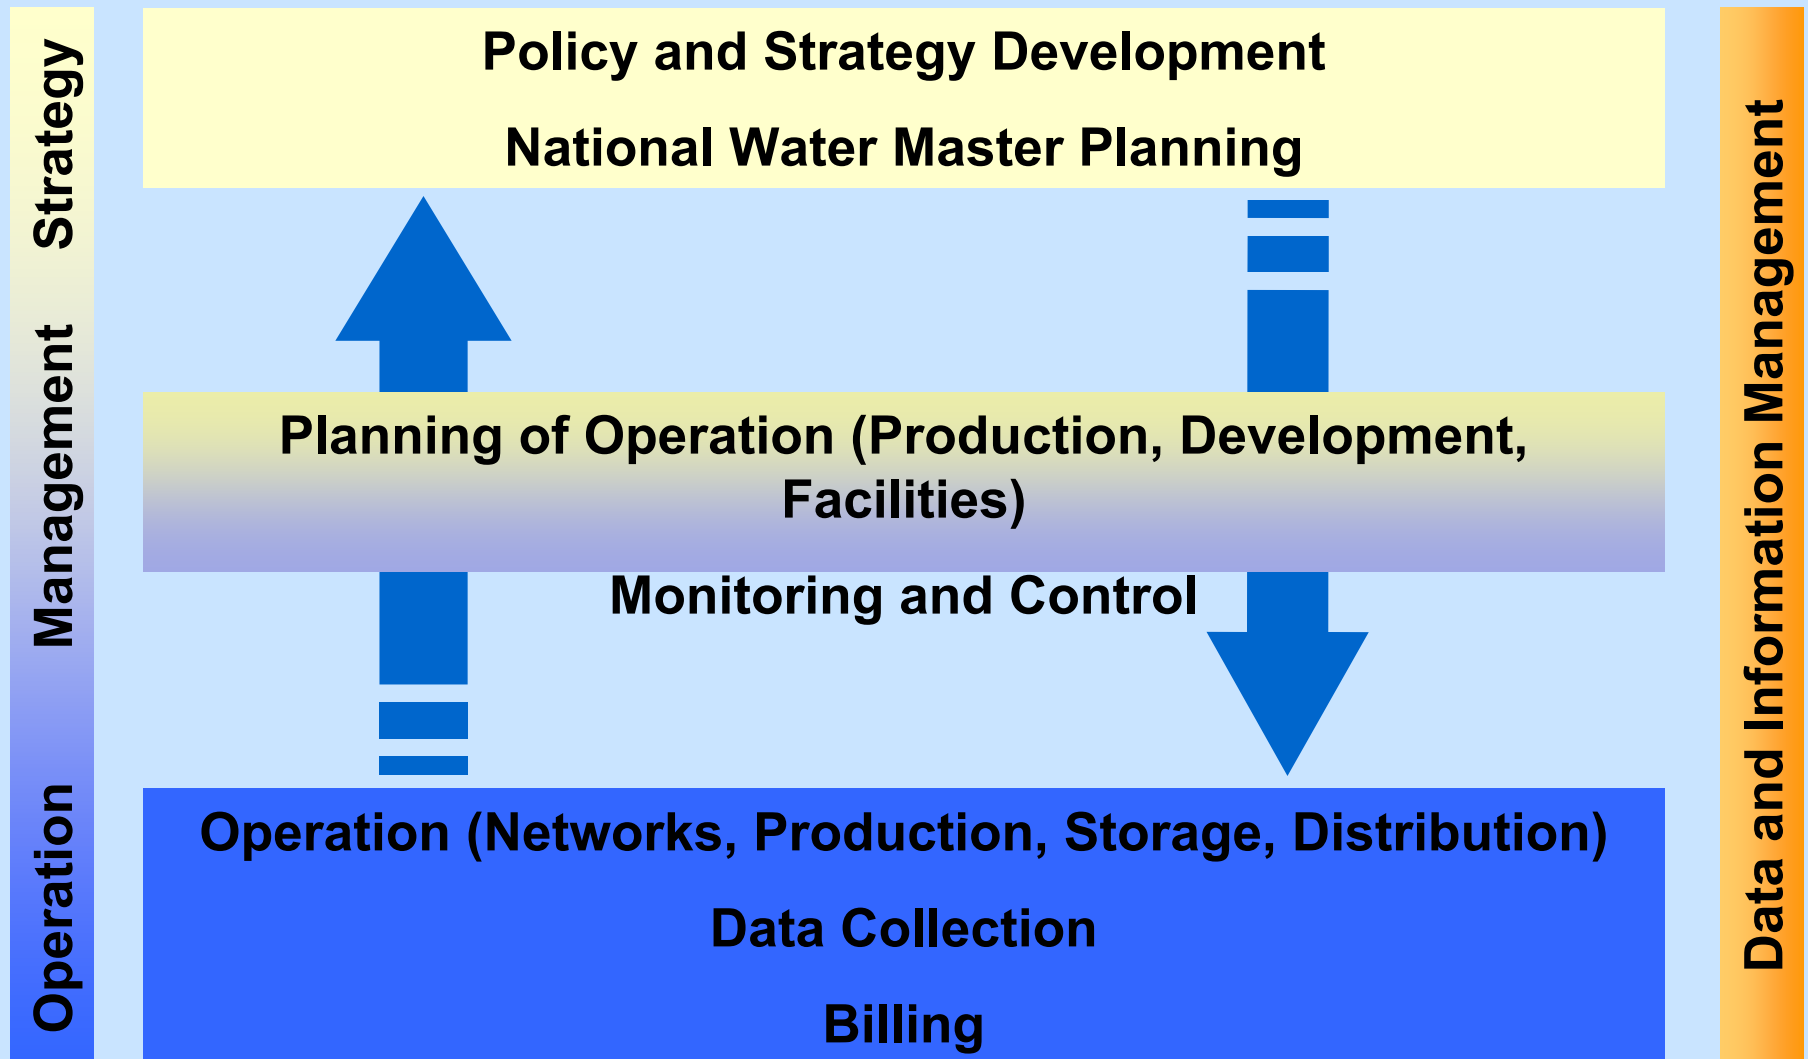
Strategy

Management

Operation

Policy and Strategy Development

National Water Master Planning

Planning of Operation (Production, Development, Facilities)

Monitoring and Control

Operation (Networks, Production, Storage, Distribution)

Data Collection

Billing

Data and Information Management